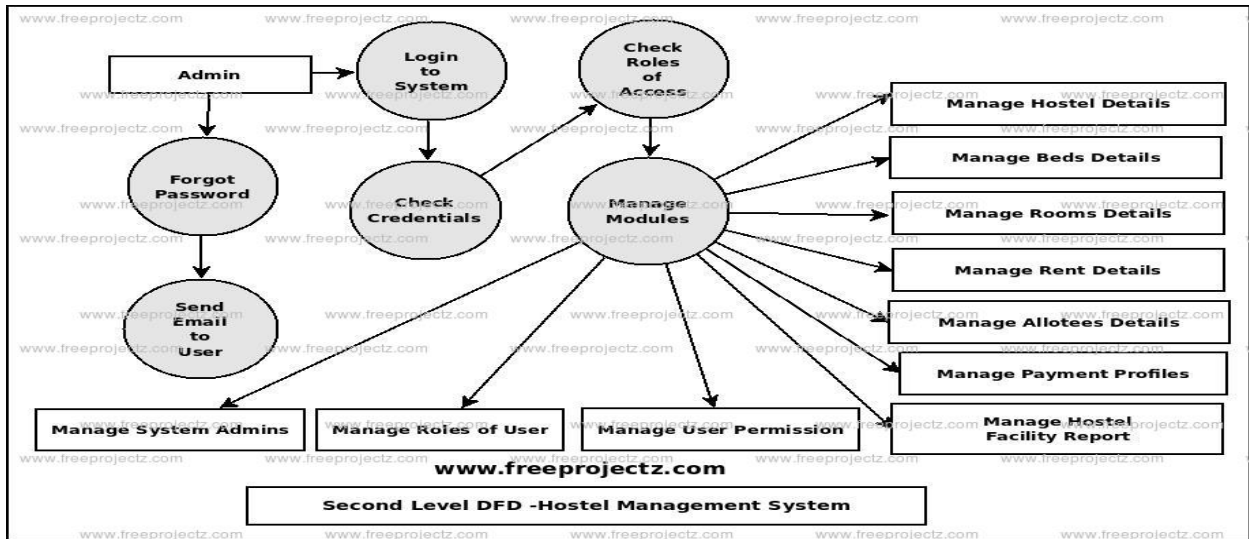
Admin

Login to System

Check Roles of Access

Forgot Password

Check Credentials

Manage Modules

Send Email to User

Manage Hostel Details

Manage Beds Details

Manage Rooms Details

Manage Rent Details

Manage Allotees Details

Manage Payment Profiles

Manage Hostel Facility Report

Manage System Admins

Manage Roles of User

Manage User Permission

www.freeprojectz.com

Second Level DFD -Hostel Management System